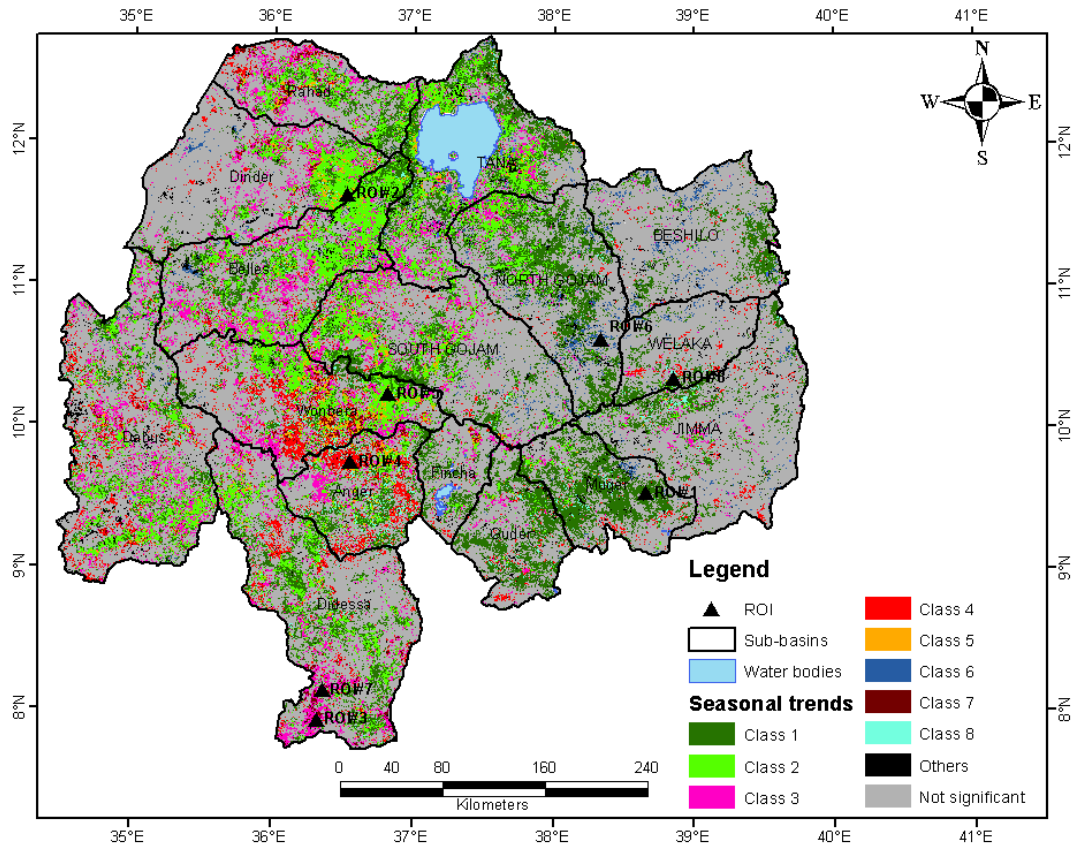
35°E 36°E 37°E 38°E 39°E 40°E 41°E

N
W E
S

12°N 11°N 10°N 9°N 8°N

Rahad
Dinder
ROI#2
TANA
BESHILO
Belles
NORTH GOJAM
ROI#6
WELAKA
SOUTH GOJAM
ROI#8
ROI#5
Wonbera
JIMMA
Dabus
ROI#4
Fincha
Muger
ROI#1
Anger
Guder
Didessa
ROI#7
ROI#3

Legend
ROI
Sub-basins
Water bodies
Seasonal trends
Class 1
Class 2
Class 3
Class 4
Class 5
Class 6
Class 7
Class 8
Others
Not significant

0 40 80 160 240
Kilometers

35°E 36°E 37°E 38°E 39°E 40°E 41°E